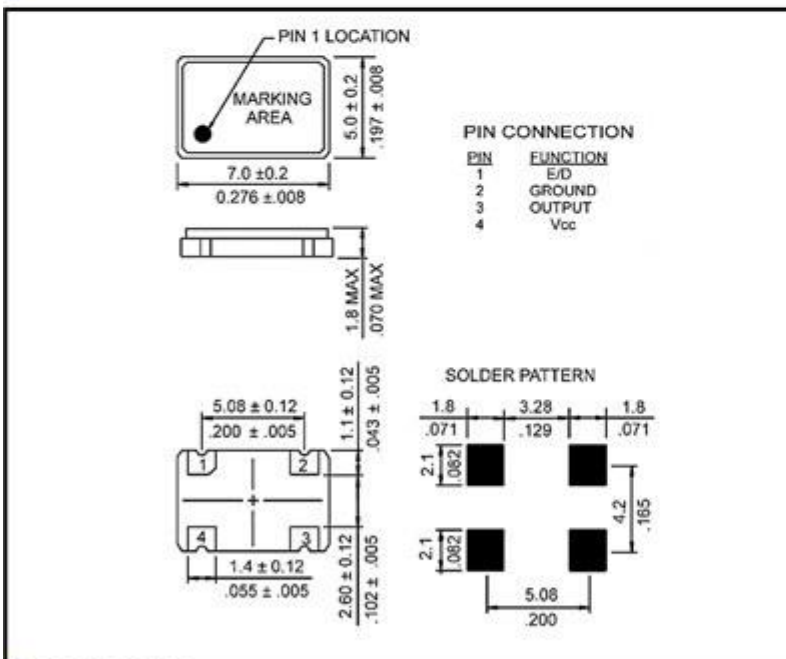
PIN 1 LOCATION

MARKING AREA

5.0 ± 0.2
.197 ± .008

7.0 ±0.2
0.276 ±.008

PIN CONNECTION

| PIN | FUNCTION |
|---|---|
| 1 | E/D |
| 2 | GROUND |
| 3 | OUTPUT |
| 4 | Vcc |

1.8 MAX
.070 MAX

1.1 ± 0.12
.043 ± .005

5.08 ± 0.12
.200 ± .005

1 2 4 3

1.4 ± 0.12
.055 ± .005

2.60 ± 0.12
.102 ± .005

SOLDER PATTERN

1.8
.071
3.28
.129
1.8
.071

2.1
.082

4.2
.165

2.1
.082

5.08
.200